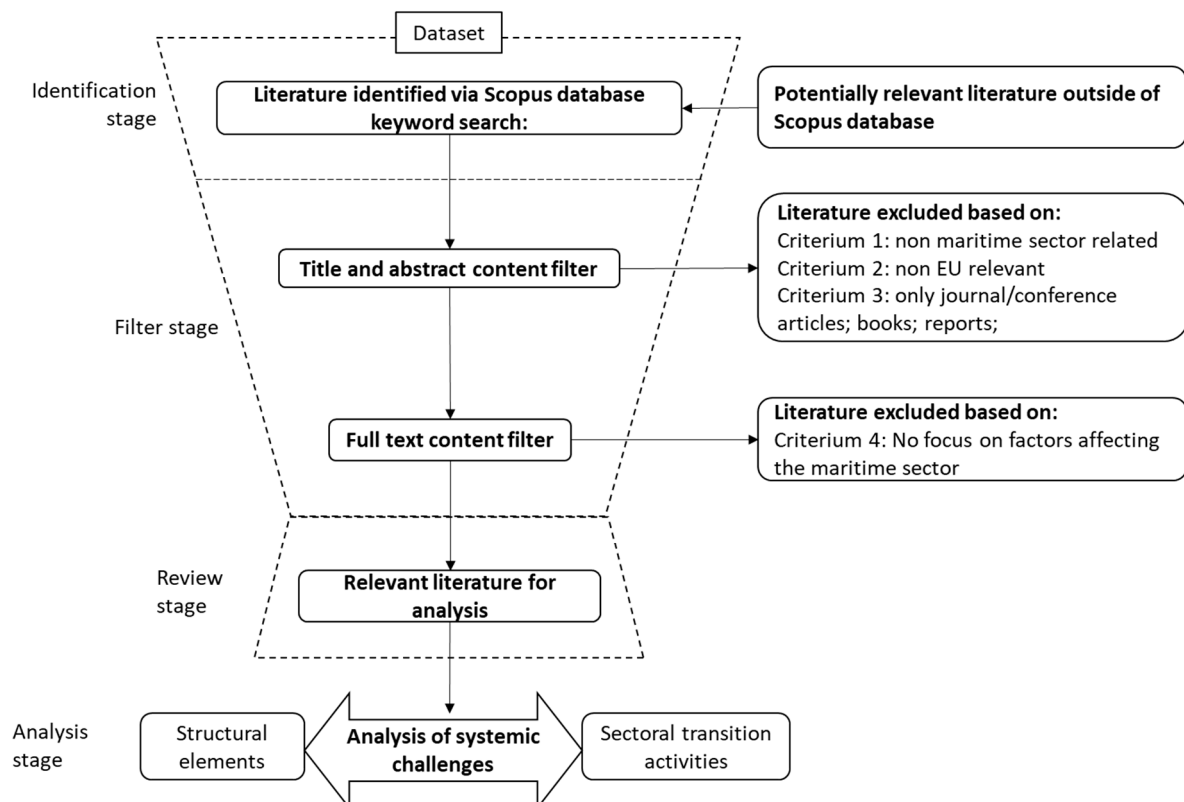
Dataset

Identification stage

Literature identified via Scopus database keyword search:

Potentially relevant literature outside of Scopus database

Filter stage

Title and abstract content filter

Literature excluded based on:
Criterium 1: non maritime sector related
Criterium 2: non EU relevant
Criterium 3: only journal/conference articles; books; reports;

Full text content filter

Literature excluded based on:
Criterium 4: No focus on factors affecting the maritime sector

Review stage

Relevant literature for analysis

Analysis stage

Structural elements

Analysis of systemic challenges

Sectoral transition activities